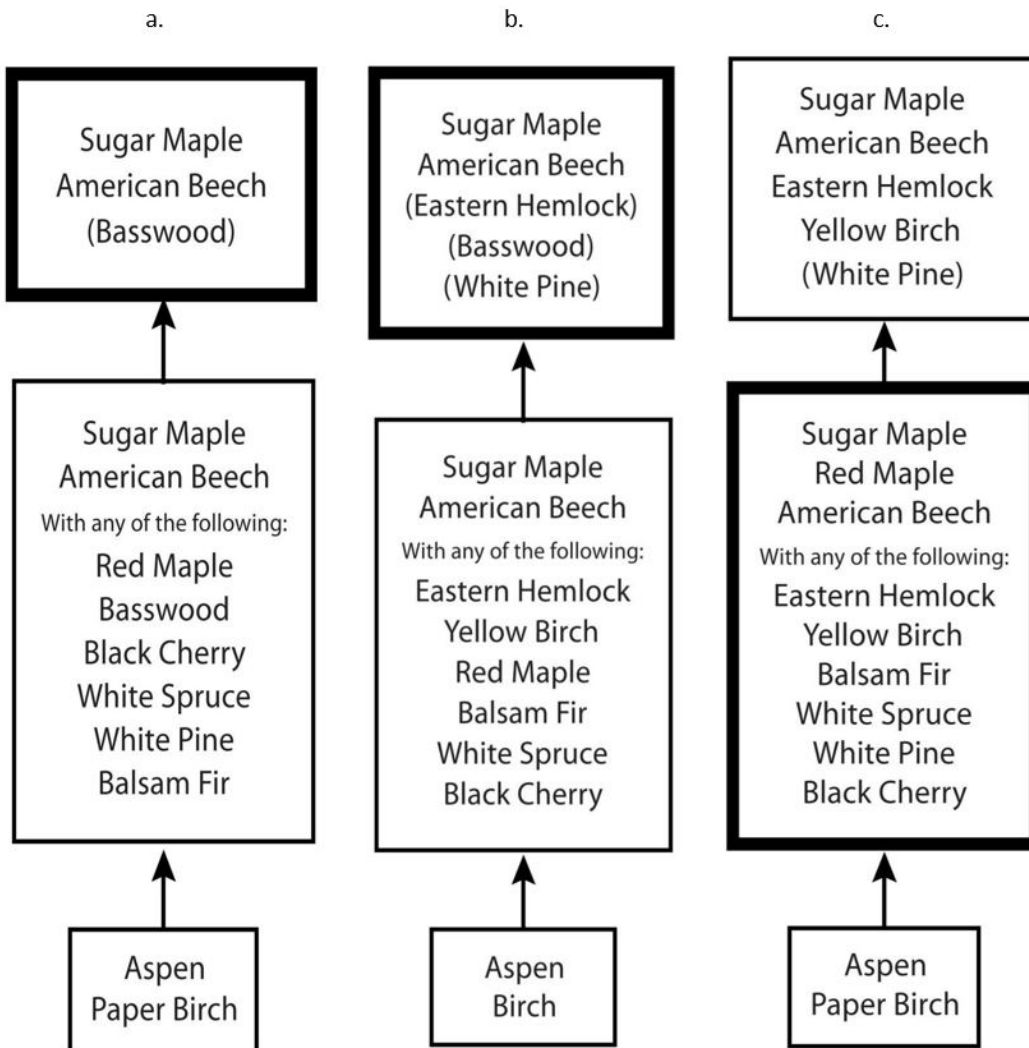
a.

Sugar Maple
American Beech
(Basswood)

Sugar Maple
American Beech
With any of the following:
Red Maple
Basswood
Black Cherry
White Spruce
White Pine
Balsam Fir

Aspen
Paper Birch

b.

Sugar Maple
American Beech
(Eastern Hemlock)
(Basswood)
(White Pine)

Sugar Maple
American Beech
With any of the following:
Eastern Hemlock
Yellow Birch
Red Maple
Balsam Fir
White Spruce
Black Cherry

Aspen
Birch

c.

Sugar Maple
American Beech
Eastern Hemlock
Yellow Birch
(White Pine)

Sugar Maple
Red Maple
American Beech
With any of the following:
Eastern Hemlock
Yellow Birch
Balsam Fir
White Spruce
White Pine
Black Cherry

Aspen
Paper Birch